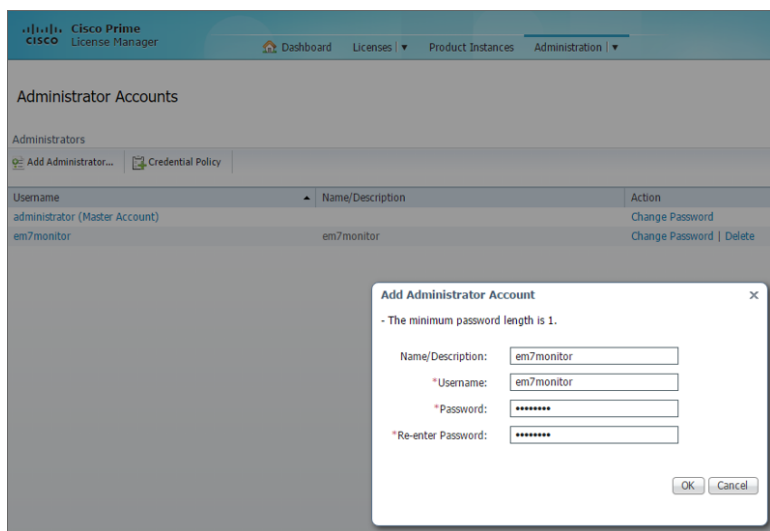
cisco Cisco Prime License Manager

Dashboard Licenses | ▾ Product Instances Administration | ▾

Administrator Accounts

Administrators

Add Administrator... Credential Policy

| Username ▲ | Name/Description | Action |
|---|---|---|
| administrator (Master Account) | | Change Password |
| em7monitor | em7monitor | Change Password \| Delete |

Add Administrator Account ×

- The minimum password length is 1.

Name/Description: em7monitor

*Username: em7monitor

*Password: ••••••••

*Re-enter Password: ••••••••

OK Cancel